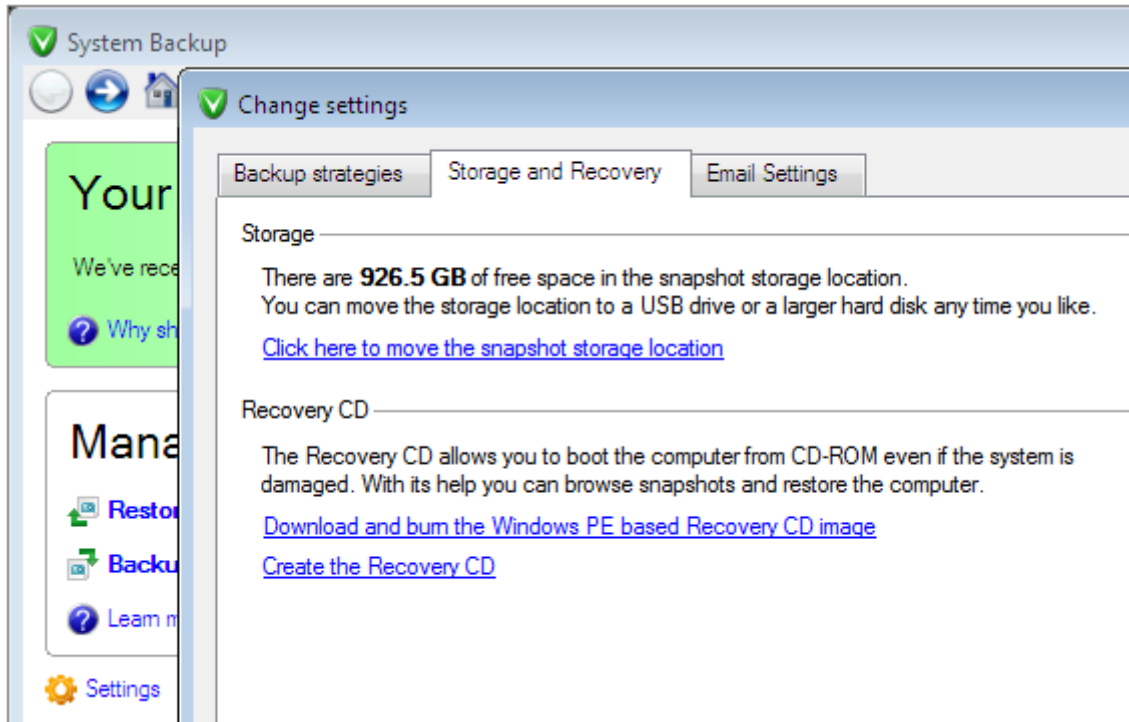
System Backup

Your

We've rece

Why sh

Mana

Restor

Backu

Learn m

Settings

Change settings

Backup strategies | Storage and Recovery | Email Settings

Storage

There are **926.5 GB** of free space in the snapshot storage location.
You can move the storage location to a USB drive or a larger hard disk any time you like.

Click here to move the snapshot storage location

Recovery CD

The Recovery CD allows you to boot the computer from CD-ROM even if the system is damaged. With its help you can browse snapshots and restore the computer.

Download and burn the Windows PE based Recovery CD image

Create the Recovery CD